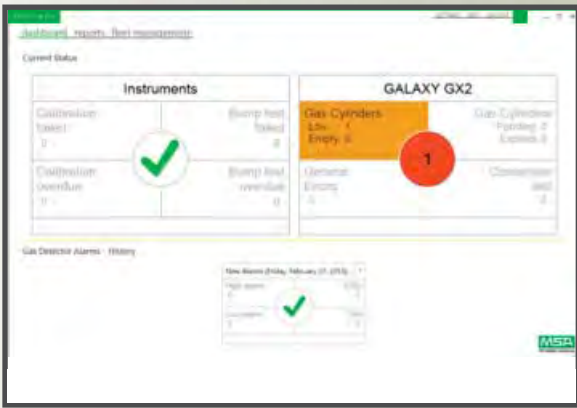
dashboard reports fleet management

Current Status

Instruments

Calibration failed
0

Bump test failed
0

Calibration overdue
0

Bump test overdue
0

GALAXY GX2

Gas Cylinders
Low 1
Empty 0

1

Gas Cylinders
Pending 0
Expired 0

General Errors
0

Connection lost
0

Gas Detector Alarms - History

New Alarms (Friday, February 17, 2017)

High alarm
0

Low alarm
0

MSA